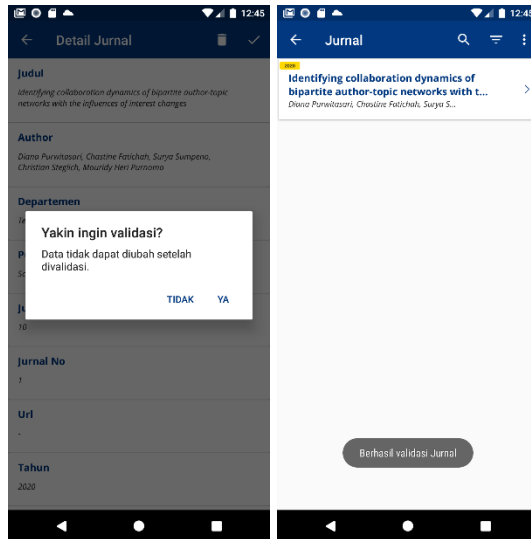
12:45

Detail Jurnal

Judul

Identifying collaboration dynamics of bipartite author-topic networks with the influences of interest changes

Author

Diana Purwitasari, Chastine Fatichah, Surya Sumpeno, Christian Steglich, Mauridhi Heri Purnomo

Departemen

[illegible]

P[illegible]

S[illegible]

J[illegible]

10

Jurnal No

1

Url

-

Tahun

2020

Yakin ingin validasi?

Data tidak dapat diubah setelah divalidasi.

TIDAK YA

12:45

Jurnal

2020

Identifying collaboration dynamics of bipartite author-topic networks with t...

Diana Purwitasari, Chastine Fatichah, Surya S...

Berhasil validasi Jurnal